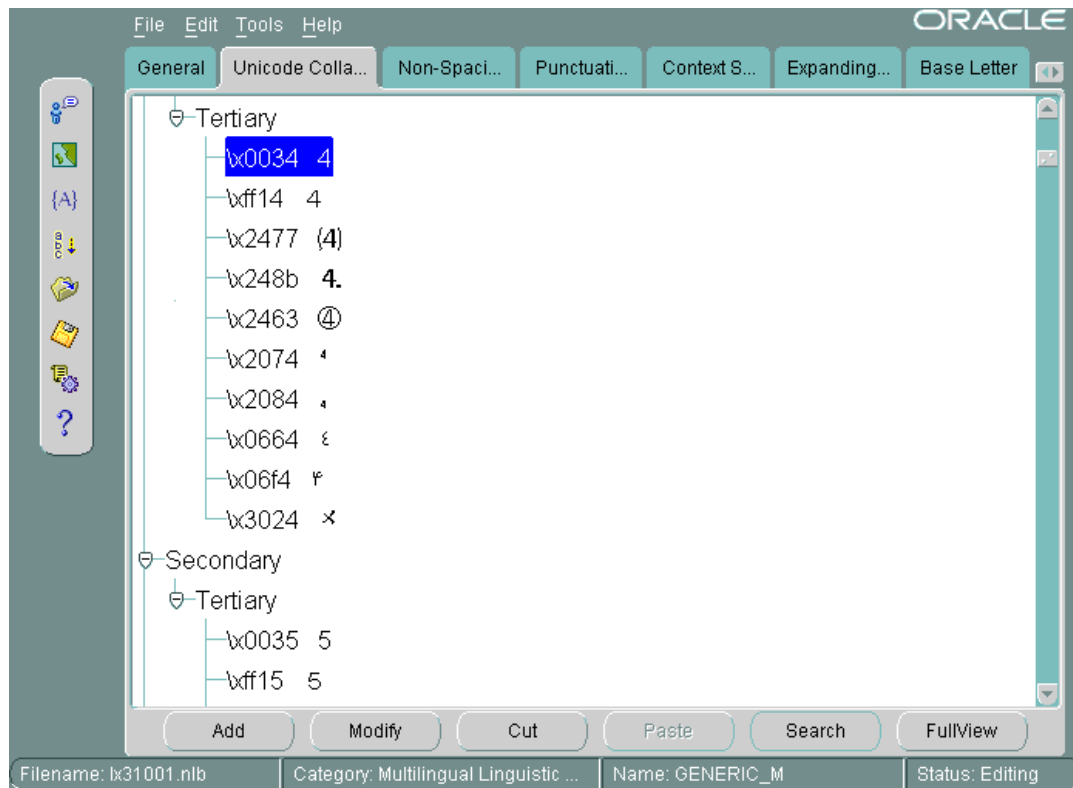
File Edit Tools Help

ORACLE

General | Unicode Colla... | Non-Spaci... | Punctuati... | Context S... | Expanding... | Base Letter

{A}

?

Tertiary
\x0034 4
\xff14 4
\x2477 ⑷
\x248b ⒋
\x2463 ④
\x2074 ⁴
\x2084 ₄
\x0664 ٤
\x06f4 ۴
\x3024 〤
Secondary
Tertiary
\x0035 5
\xff15 5

Add | Modify | Cut | Paste | Search | FullView

Filename: lx31001.nlb | Category: Multilingual Linguistic ... | Name: GENERIC_M | Status: Editing